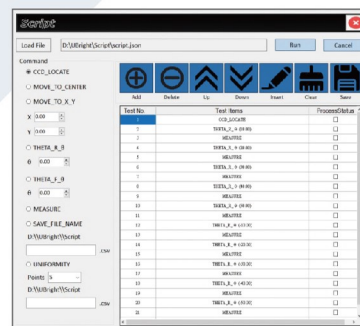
Script

Load File D:\UBright\Script\script.json Run Cancel

Command

CCD_LOCATE

MOVE_TO_CENTER

MOVE_TO_X_Y

X 0.00

Y 0.00

THETA_R_θ

θ 0.00

THETA_F_θ

θ 0.00

MEASURE

SAVE_FILE_NAME

D:\UBright\Script

.csv

UNIFORMITY

Points 5

D:\UBright\Script

.csv

Add Delete Up Down Insert Clear Save

| Test No. | Test Items | ProcessStatus |
|---|---|---|
| 1 | CCD_LOCATE | ☐ |
| 2 | THETA_X_θ (0.00) | ☐ |
| 3 | MEASURE | ☐ |
| 4 | THETA_X_θ (0.00) | ☐ |
| 5 | MEASURE | ☐ |
| 6 | THETA_X_θ (0.00) | ☐ |
| 7 | MEASURE | ☐ |
| 8 | THETA_X_θ (0.00) | ☐ |
| 9 | MEASURE | ☐ |
| 10 | THETA_X_θ (0.00) | ☐ |
| 11 | MEASURE | ☐ |
| 12 | THETA_R_θ (-15.00) | ☐ |
| 13 | MEASURE | ☐ |
| 14 | THETA_R_θ (-25.00) | ☐ |
| 15 | MEASURE | ☐ |
| 16 | THETA_R_θ (-35.00) | ☐ |
| 17 | MEASURE | ☐ |
| 18 | THETA_R_θ (-45.00) | ☐ |
| 19 | MEASURE | ☐ |
| 20 | THETA_R_θ (-55.00) | ☐ |
| 21 | MEASURE | ☐ |